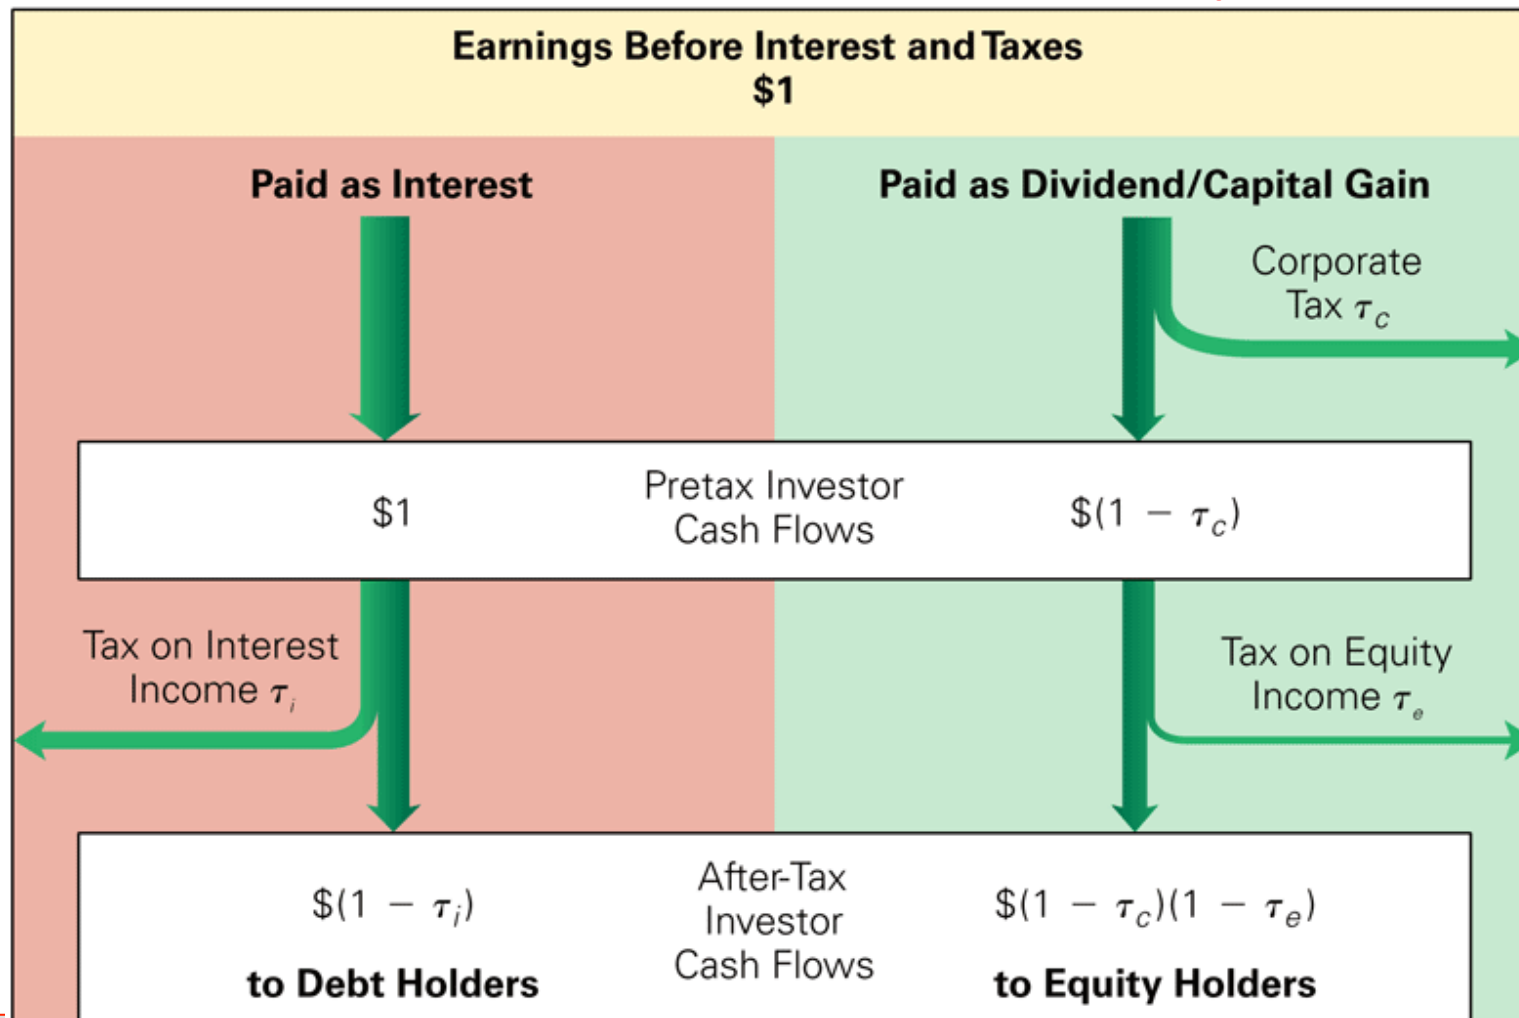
Earnings Before Interest and Taxes
$1

Paid as Interest

Paid as Dividend/Capital Gain

Corporate Tax $\tau_c$

$1

Pretax Investor Cash Flows

$\$(1 - \tau_c)$

Tax on Interest Income $\tau_i$

Tax on Equity Income $\tau_e$

$\$(1 - \tau_i)$

to Debt Holders

After-Tax Investor Cash Flows

$\$(1 - \tau_c)(1 - \tau_e)$

to Equity Holders